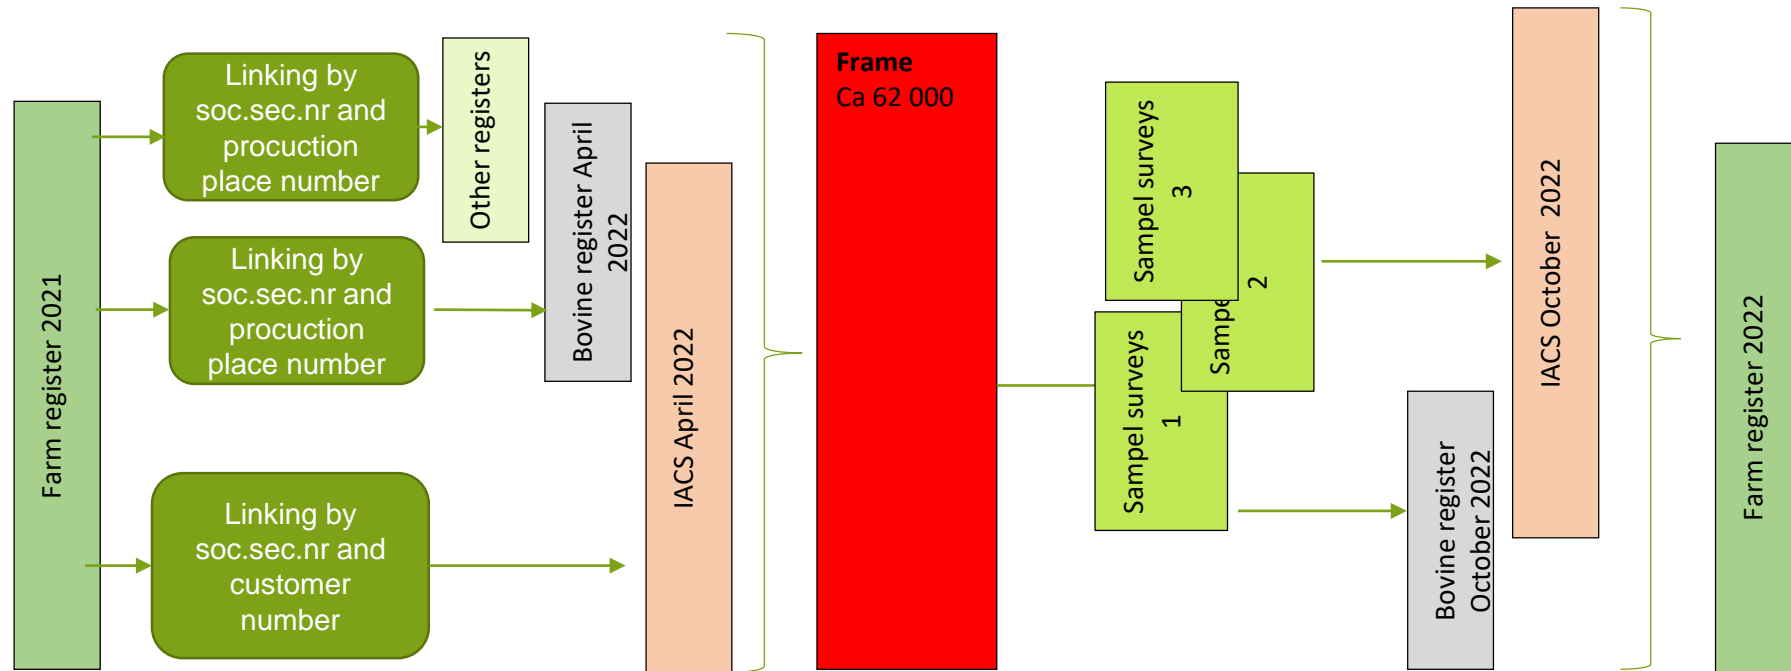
Farm register 2021

Linking by soc.sec.nr and procuction place number

Other registers

Linking by soc.sec.nr and procuction place number

Bovine register April 2022

Linking by soc.sec.nr and customer number

IACS April 2022

Frame
Ca 62 000

Sampel surveys 3

Sampe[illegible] 2

Sampel surveys 1

Bovine register October 2022

IACS October 2022

Farm register 2022